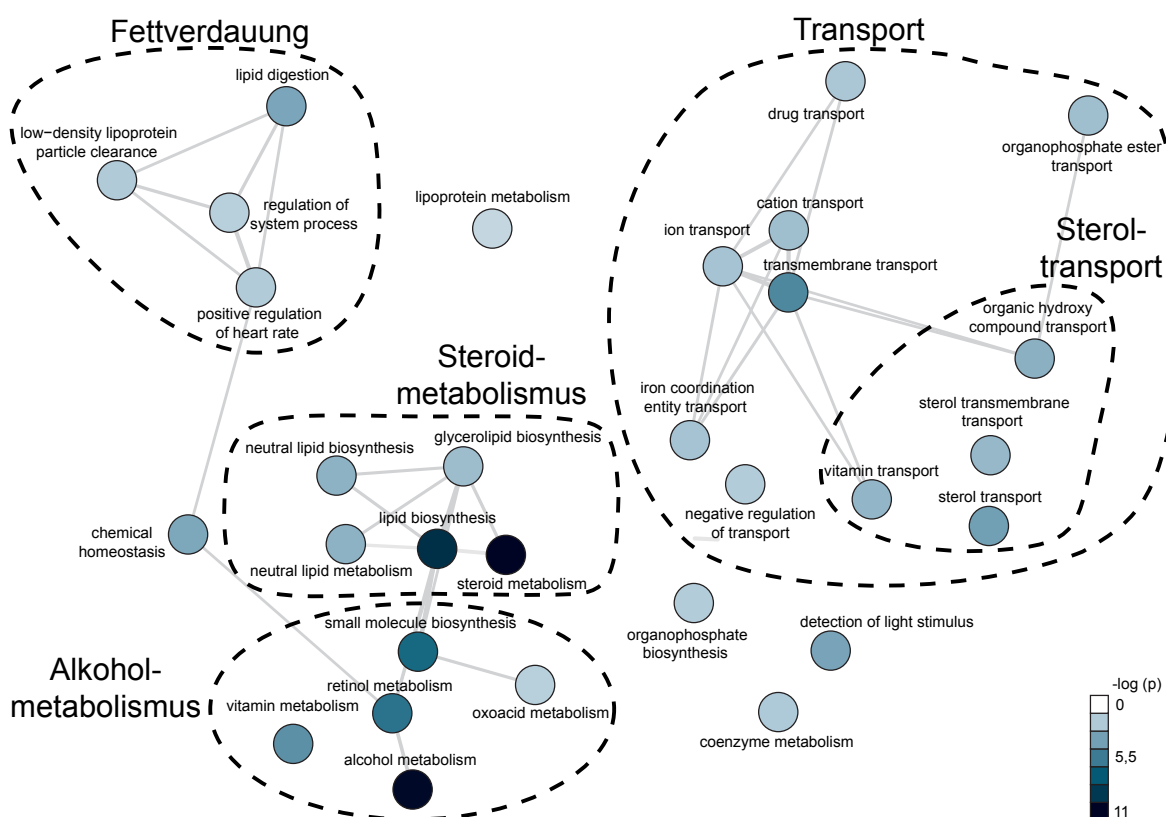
Fettverdauung

lipid digestion

low−density lipoprotein particle clearance

regulation of system process

positive regulation of heart rate

lipoprotein metabolism

Transport

drug transport

organophosphate ester transport

cation transport

ion transport

transmembrane transport

Steroltransport

organic hydroxy compound transport

iron coordination entity transport

sterol transmembrane transport

vitamin transport

sterol transport

negative regulation of transport

Steroidmetabolismus

neutral lipid biosynthesis

glycerolipid biosynthesis

lipid biosynthesis

neutral lipid metabolism

steroid metabolism

chemical homeostasis

small molecule biosynthesis

Alkoholmetabolismus

retinol metabolism

vitamin metabolism

oxoacid metabolism

alcohol metabolism

organophosphate biosynthesis

detection of light stimulus

coenzyme metabolism

-log (p)
0
5,5
11